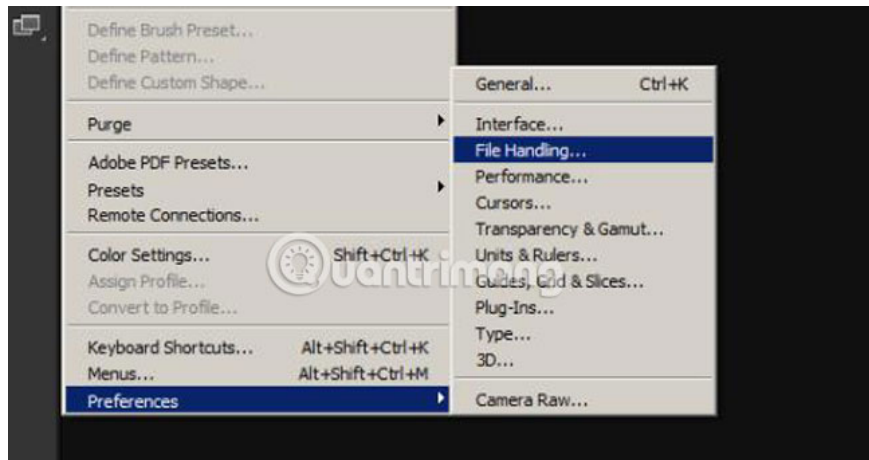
Define Brush Preset...
Define Pattern...
Define Custom Shape...

Purge

Adobe PDF Presets...
Presets
Remote Connections...

Color Settings... Shift+Ctrl+K
Assign Profile...
Convert to Profile...

Keyboard Shortcuts... Alt+Shift+Ctrl+K
Menus... Alt+Shift+Ctrl+M
Preferences

General... Ctrl+K

Interface...
File Handling...
Performance...
Cursors...
Transparency & Gamut...
Units & Rulers...
Guides, Grid & Slices...
Plug-Ins...
Type...
3D...

Camera Raw...

Quantrimang